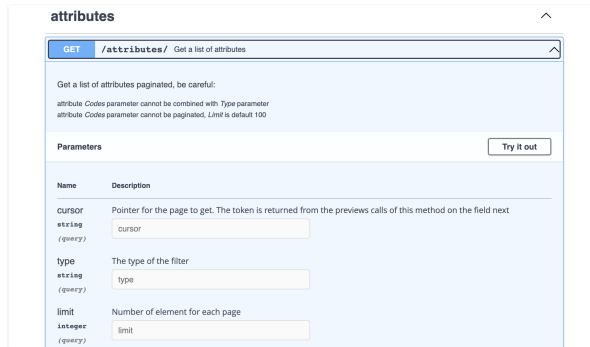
attributes

GET /attributes/ Get a list of attributes

Get a list of attributes paginated, be careful:

attribute *Codes* parameter cannot be combined with *Type* parameter
attribute *Codes* parameter cannot be paginated, *Limit* is default 100

Parameters

Try it out

| Name | Description |
|---|---|
| cursor string (query) | Pointer for the page to get. The token is returned from the previews calls of this method on the field next<br>cursor |
| type string (query) | The type of the filter<br>type |
| limit integer (query) | Number of element for each page<br>limit |